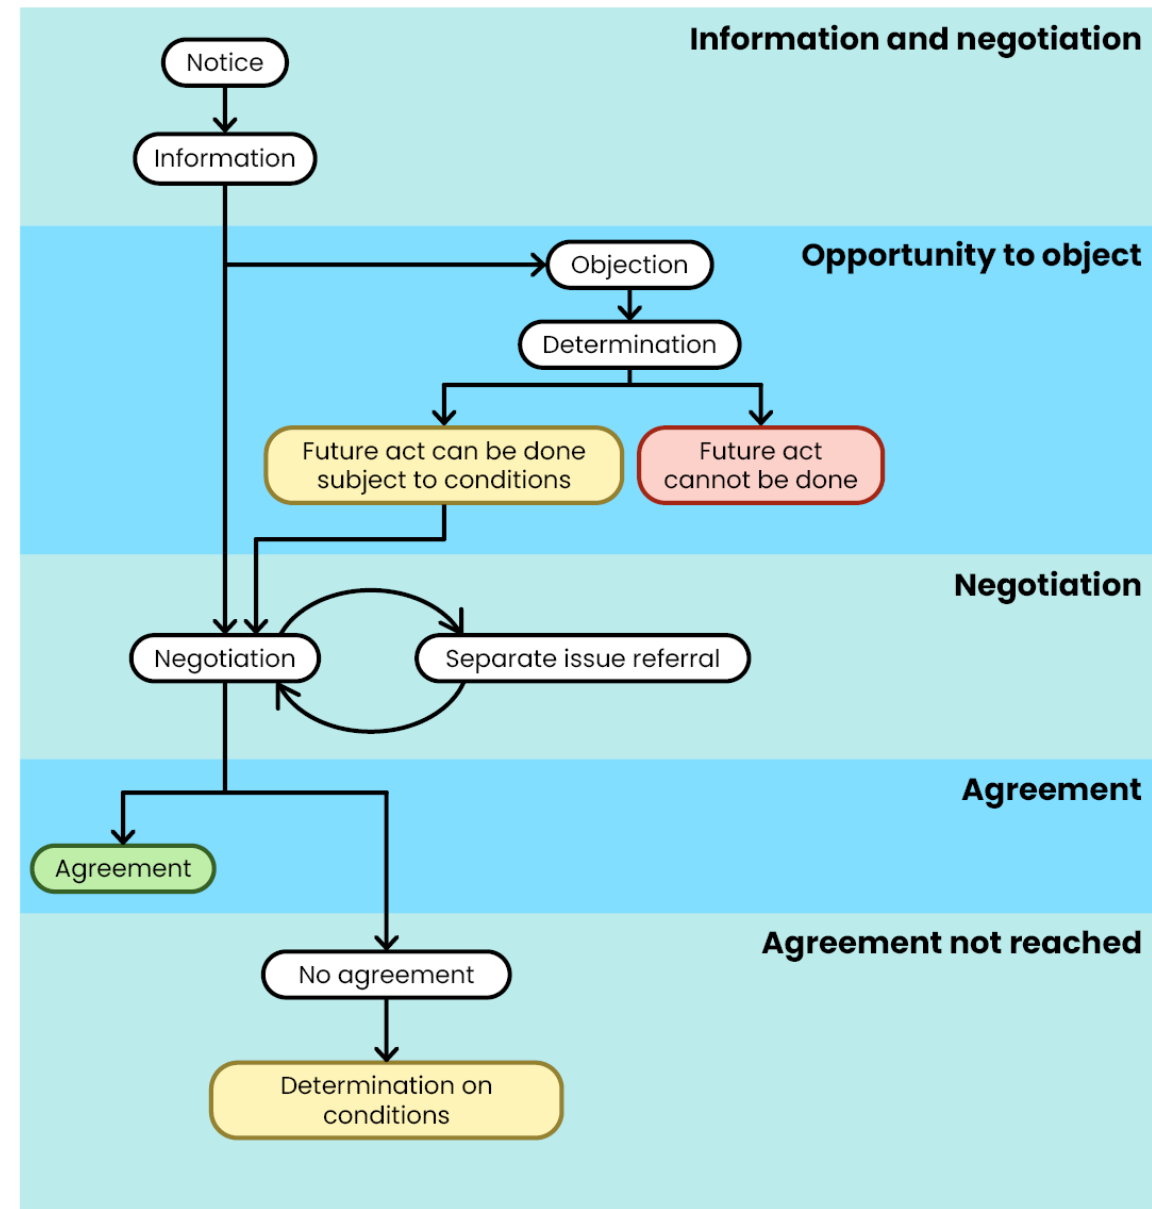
Information and negotiation

Notice

Information

Opportunity to object

Objection

Determination

Future act can be done subject to conditions

Future act cannot be done

Negotiation

Negotiation

Separate issue referral

Agreement

Agreement

Agreement not reached

No agreement

Determination on conditions